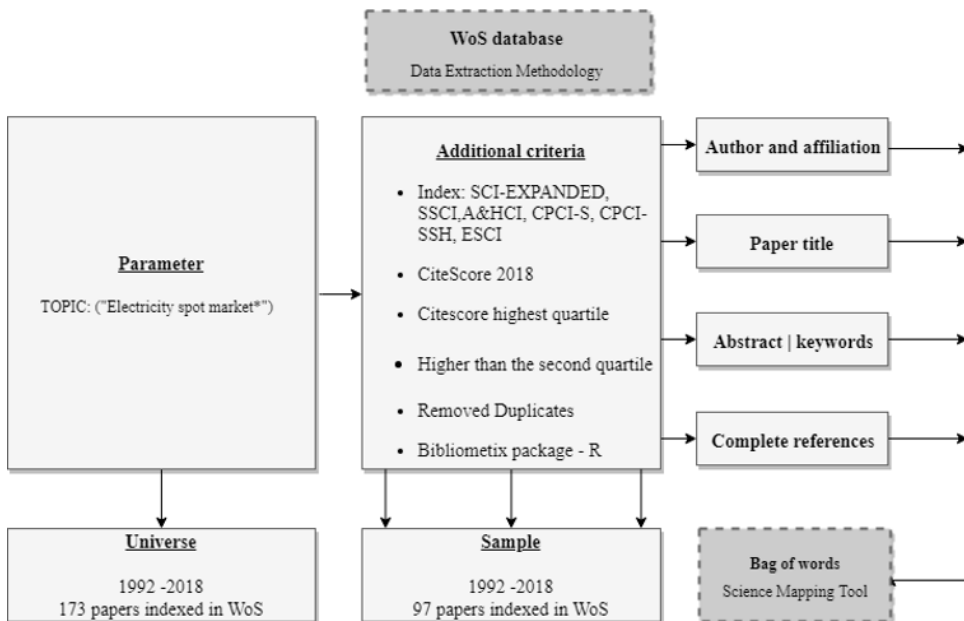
WoS database
Data Extraction Methodology

Parameter
TOPIC: ("Electricity spot market*")

Additional criteria
• Index: SCI-EXPANDED, SSCI,A&HCI, CPCI-S, CPCI-SSH, ESCI
• CiteScore 2018
• Citescore highest quartile
• Higher than the second quartile
• Removed Duplicates
• Bibliometix package - R

Author and affiliation

Paper title

Abstract | keywords

Complete references

Universe
1992 -2018
173 papers indexed in WoS

Sample
1992 -2018
97 papers indexed in WoS

Bag of words
Science Mapping Tool